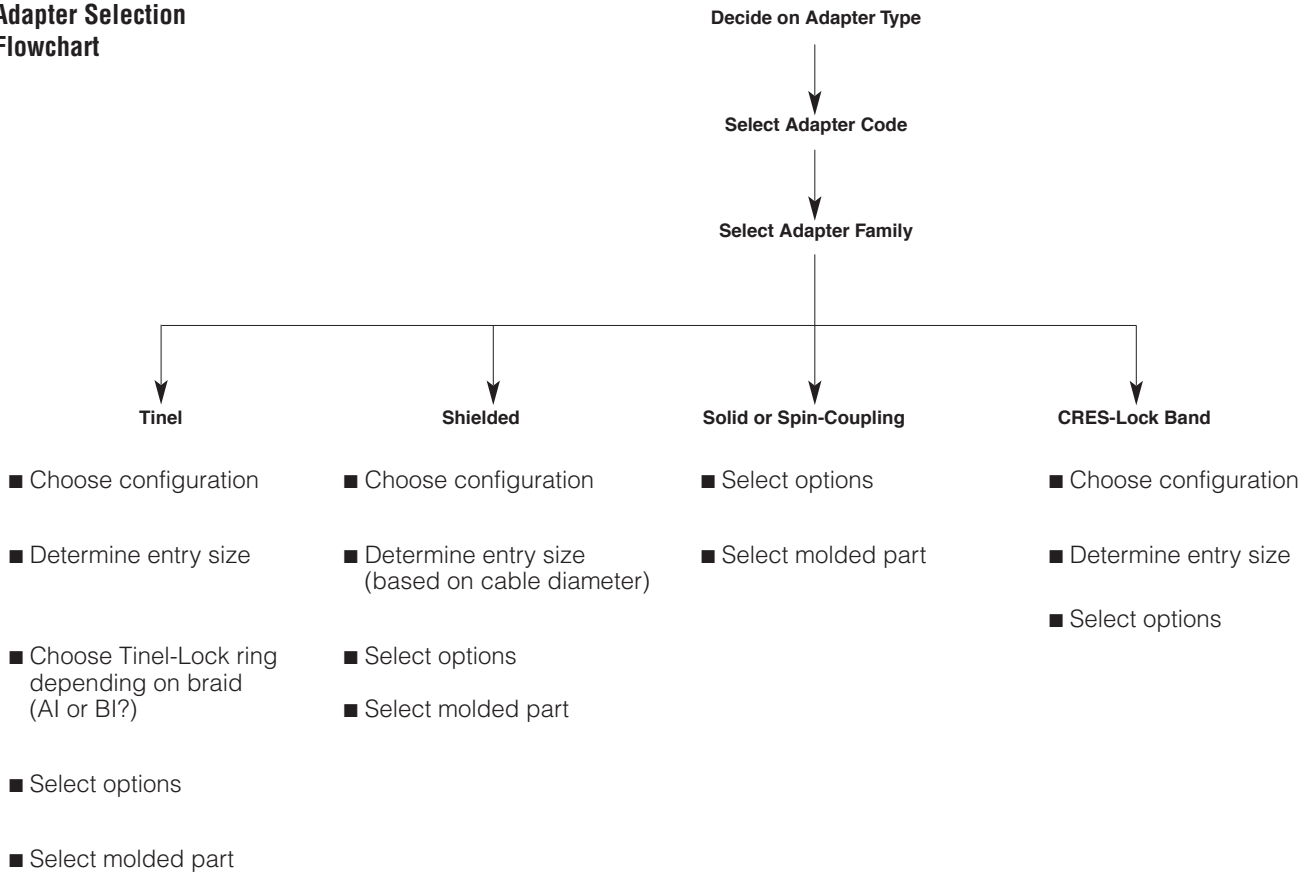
Adapter Selection Flowchart

Decide on Adapter Type

Select Adapter Code

Select Adapter Family

Tinel

■ Choose configuration

■ Determine entry size

■ Choose Tinel-Lock ring depending on braid (AI or BI?)

■ Select options

■ Select molded part

Shielded

■ Choose configuration

■ Determine entry size (based on cable diameter)

■ Select options

■ Select molded part

Solid or Spin-Coupling

■ Select options

■ Select molded part

CRES-Lock Band

■ Choose configuration

■ Determine entry size

■ Select options